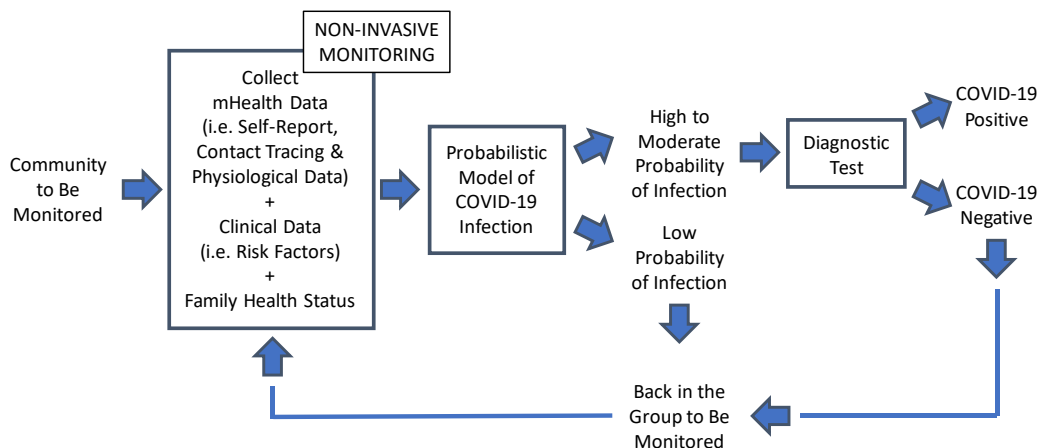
Community to Be Monitored

NON-INVASIVE MONITORING

Collect mHealth Data (i.e. Self-Report, Contact Tracing & Physiological Data) + Clinical Data (i.e. Risk Factors) + Family Health Status

Probabilistic Model of COVID-19 Infection

High to Moderate Probability of Infection

Low Probability of Infection

Diagnostic Test

COVID-19 Positive

COVID-19 Negative

Back in the Group to Be Monitored